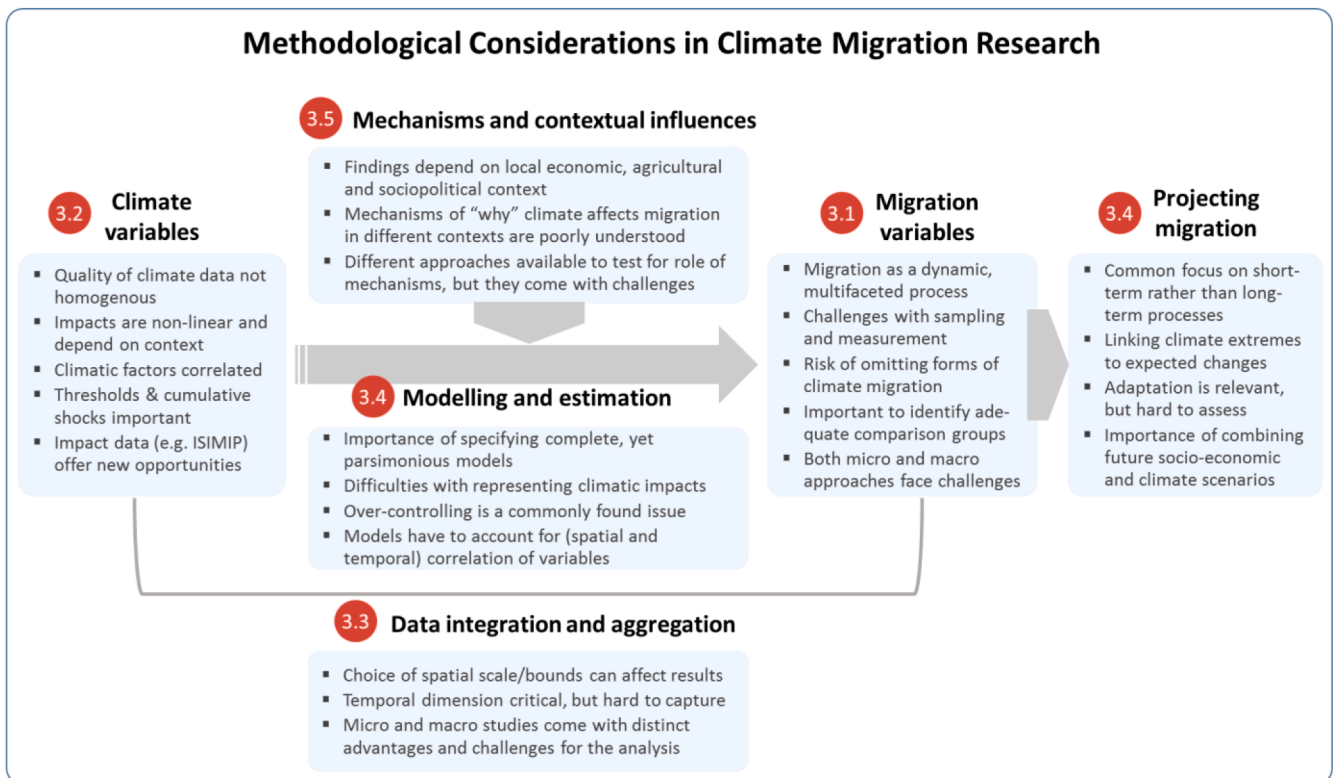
Methodological Considerations in Climate Migration Research

3.5 Mechanisms and contextual influences

- Findings depend on local economic, agricultural and sociopolitical context
- Mechanisms of "why" climate affects migration in different contexts are poorly understood
- Different approaches available to test for role of mechanisms, but they come with challenges

3.2 Climate variables

- Quality of climate data not homogenous
- Impacts are non-linear and depend on context
- Climatic factors correlated
- Thresholds & cumulative shocks important
- Impact data (e.g. ISIMIP) offer new opportunities

3.4 Modelling and estimation

- Importance of specifying complete, yet parsimonious models
- Difficulties with representing climatic impacts
- Over-controlling is a commonly found issue
- Models have to account for (spatial and temporal) correlation of variables

3.1 Migration variables

- Migration as a dynamic, multifaceted process
- Challenges with sampling and measurement
- Risk of omitting forms of climate migration
- Important to identify adequate comparison groups
- Both micro and macro approaches face challenges

3.4 Projecting migration

- Common focus on short-term rather than long-term processes
- Linking climate extremes to expected changes
- Adaptation is relevant, but hard to assess
- Importance of combining future socio-economic and climate scenarios

3.3 Data integration and aggregation

- Choice of spatial scale/bounds can affect results
- Temporal dimension critical, but hard to capture
- Micro and macro studies come with distinct advantages and challenges for the analysis